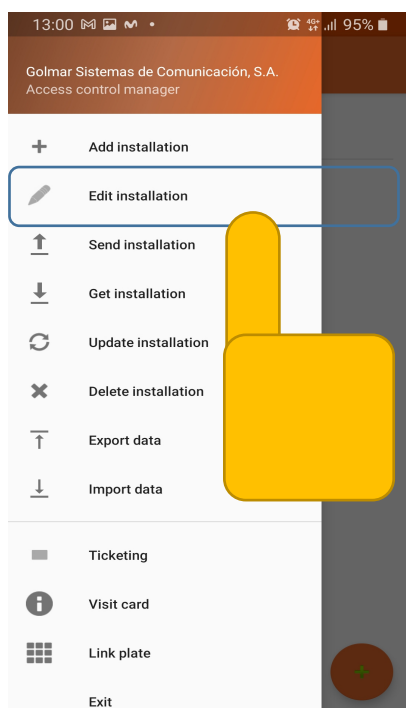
13:00 4G+ 95%

Golmar Sistemas de Comunicación, S.A.
Access control manager

+ Add installation

Edit installation

Send installation

Get installation

Update installation

Delete installation

Export data

Import data

Ticketing

Visit card

Link plate

Exit